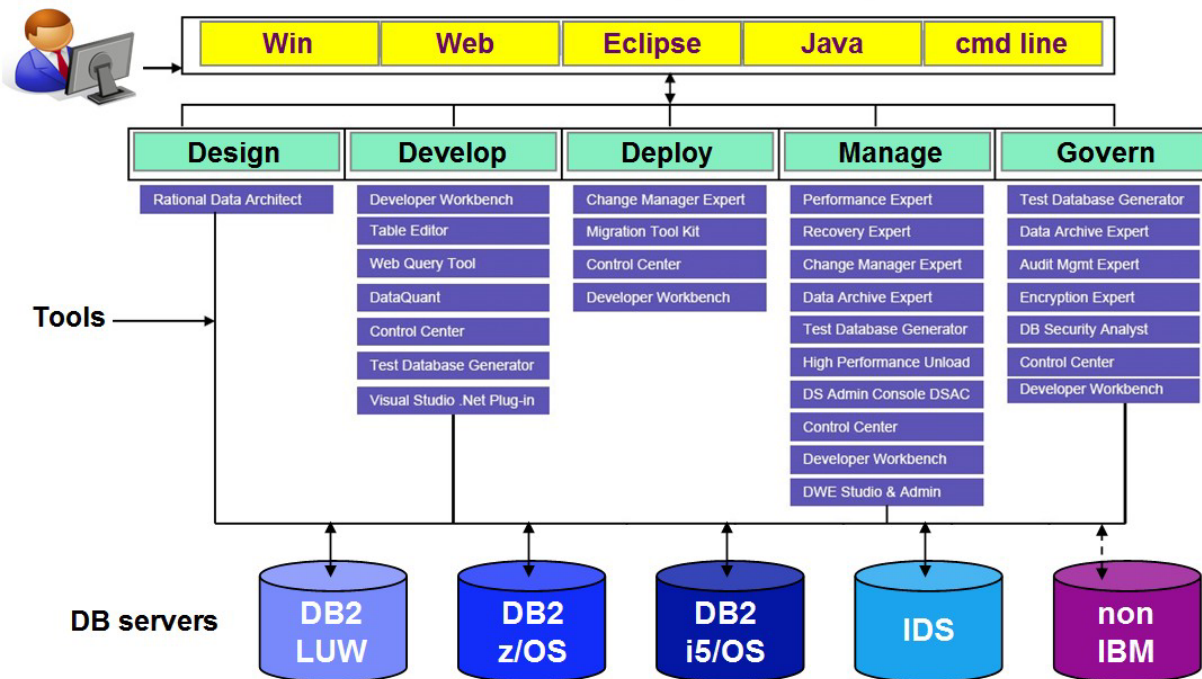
Win
Web
Eclipse
Java
cmd line

Design
Rational Data Architect

Develop
Developer Workbench
Table Editor
Web Query Tool
DataQuant
Control Center
Test Database Generator
Visual Studio .Net Plug-in

Deploy
Change Manager Expert
Migration Tool Kit
Control Center
Developer Workbench

Manage
Performance Expert
Recovery Expert
Change Manager Expert
Data Archive Expert
Test Database Generator
High Performance Unload
DS Admin Console DSAC
Control Center
Developer Workbench
DWE Studio & Admin

Govern
Test Database Generator
Data Archive Expert
Audit Mgmt Expert
Encryption Expert
DB Security Analyst
Control Center
Developer Workbench

Tools

DB servers

DB2 LUW
DB2 z/OS
DB2 i5/OS
IDS
non IBM